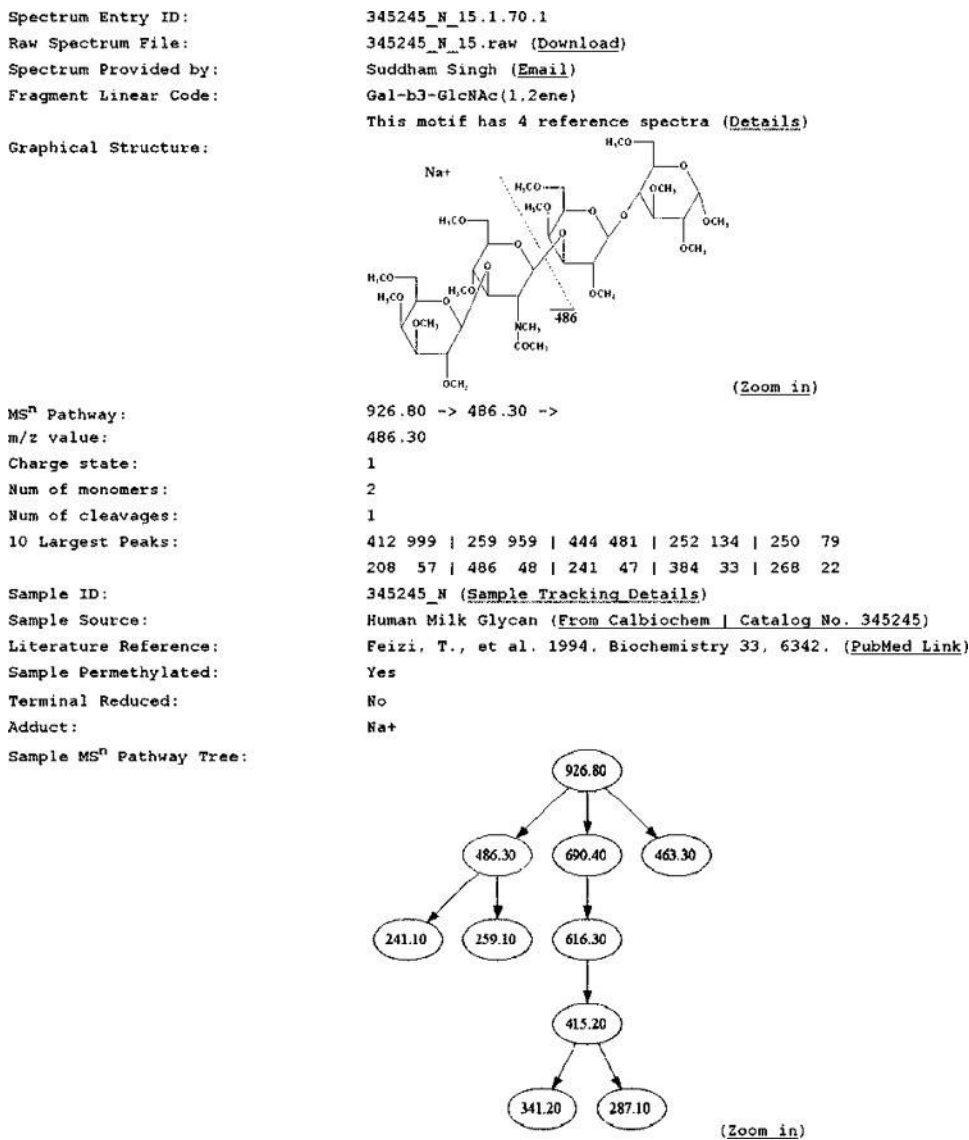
Spectrum Entry ID: 345245_N_15.1.70.1

Raw Spectrum File: 345245_N_15.raw (Download)

Spectrum Provided by: Suddham Singh (Email)

Fragment Linear Code: Gal-b3-GlcNAc(1,2ene)

This motif has 4 reference spectra (Details)

Graphical Structure:

Na+

$H_3CO$ $H_3CO$ $H_3CO$ $OCH_3$ $OCH_3$ $OCH_3$ $H_3CO$ $H_3CO$ $H_3CO$ $OCH_3$ $H_3CO$ $H_3CO$ $OCH_3$ $NCH_3$ $COCH_3$ $OCH_3$ 486

(Zoom in)

MS$^n$ Pathway: 926.80 -> 486.30 ->

m/z value: 486.30

Charge state: 1

Num of monomers: 2

Num of cleavages: 1

10 Largest Peaks: 412 999 | 259 959 | 444 481 | 252 134 | 250 79
208 57 | 486 48 | 241 47 | 384 33 | 268 22

Sample ID: 345245_N (Sample Tracking Details)

Sample Source: Human Milk Glycan (From Calbiochem | Catalog No. 345245)

Literature Reference: Feizi, T., et al. 1994. Biochemistry 33, 6342. (PubMed Link)

Sample Permethylated: Yes

Terminal Reduced: No

Adduct: Na+

Sample MS$^n$ Pathway Tree:

926.80

486.30 690.40 463.30

241.10 259.10 616.30

415.20

341.20 287.10

(Zoom in)